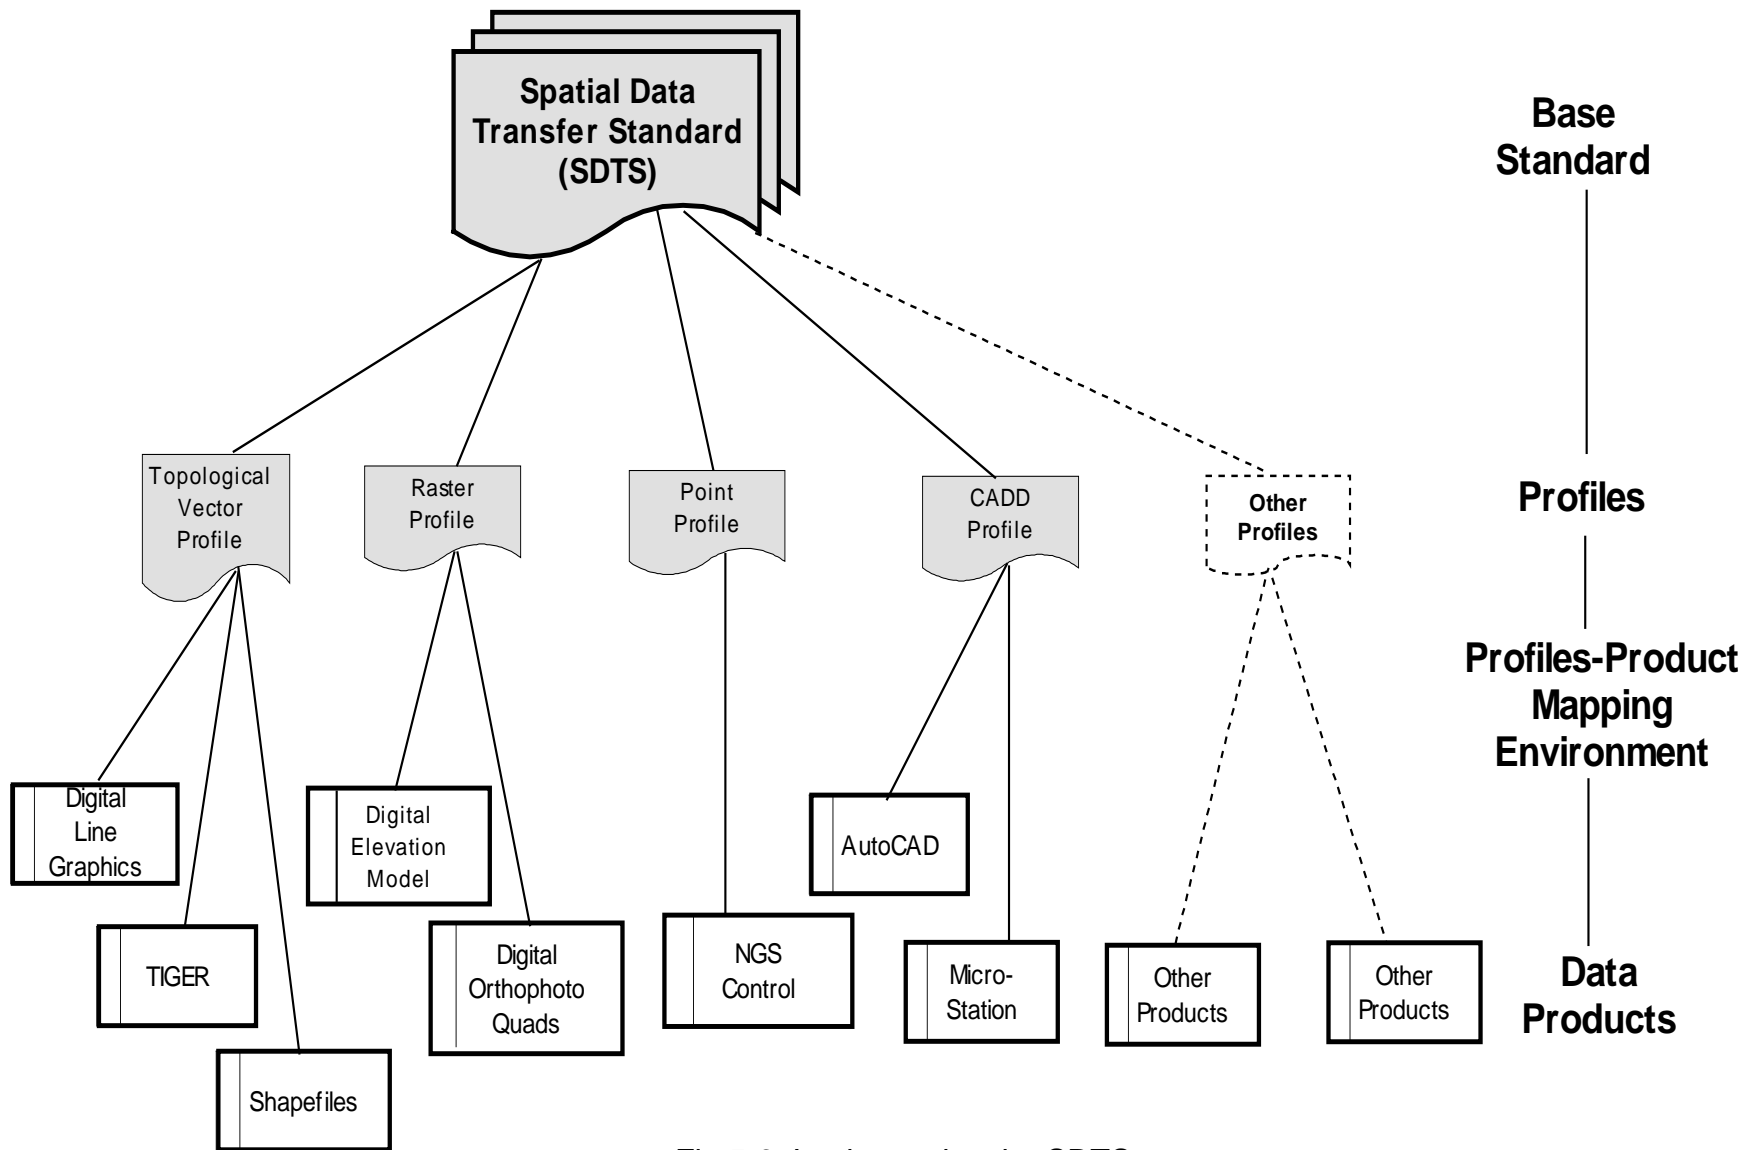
Spatial Data Transfer Standard (SDTS)

Base Standard

Topological Vector Profile

Raster Profile

Point Profile

CADD Profile

Other Profiles

Profiles

Profiles-Product Mapping Environment

Digital Line Graphics

TIGER

Shapefiles

Digital Elevation Model

Digital Orthophoto Quads

NGS Control

AutoCAD

Micro-Station

Other Products

Other Products

Data Products

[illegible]